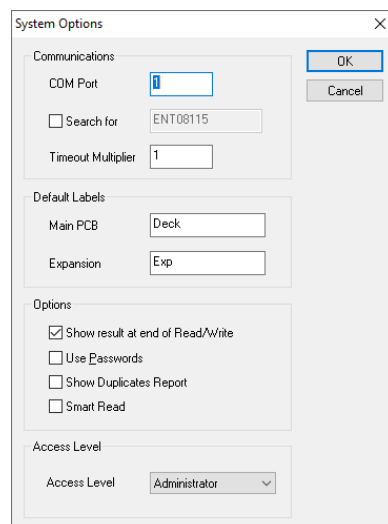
System Options

Communications

COM Port 1

Search for ENT08115

Timeout Multiplier 1

OK

Cancel

Default Labels

Main PCB Deck

Expansion Exp

Options

Show result at end of Read/Write

Use Passwords

Show Duplicates Report

Smart Read

Access Level

Access Level Administrator